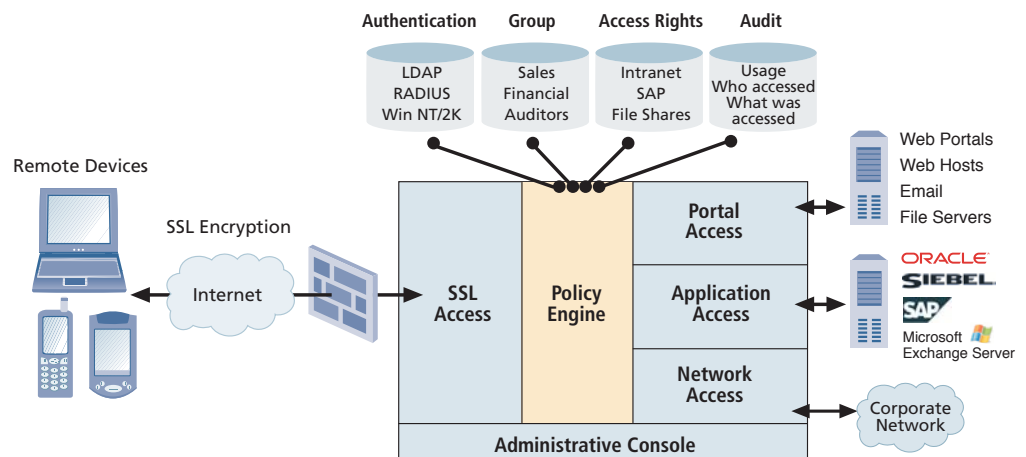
Authentication
LDAP
RADIUS
Win NT/2K

Group
Sales
Financial
Auditors

Access Rights
Intranet
SAP
File Shares

Audit
Usage
Who accessed
What was accessed

Remote Devices

SSL Encryption

Internet

SSL Access

Policy Engine

Portal Access

Application Access

Network Access

Administrative Console

Web Portals
Web Hosts
Email
File Servers

ORACLE
SIEBEL
SAP
Microsoft Exchange Server

Corporate Network